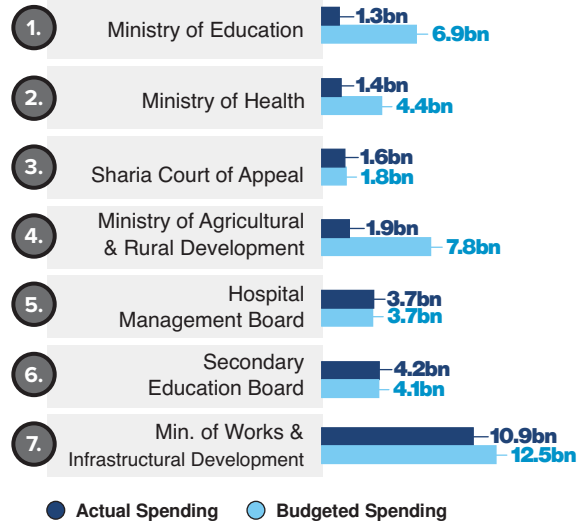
1. Ministry of Education 1.3bn 6.9bn

2. Ministry of Health 1.4bn 4.4bn

3. Sharia Court of Appeal 1.6bn 1.8bn

4. Ministry of Agricultural & Rural Development 1.9bn 7.8bn

5. Hospital Management Board 3.7bn 3.7bn

6. Secondary Education Board 4.2bn 4.1bn

7. Min. of Works & Infrastructural Development 10.9bn 12.5bn

Actual Spending Budgeted Spending